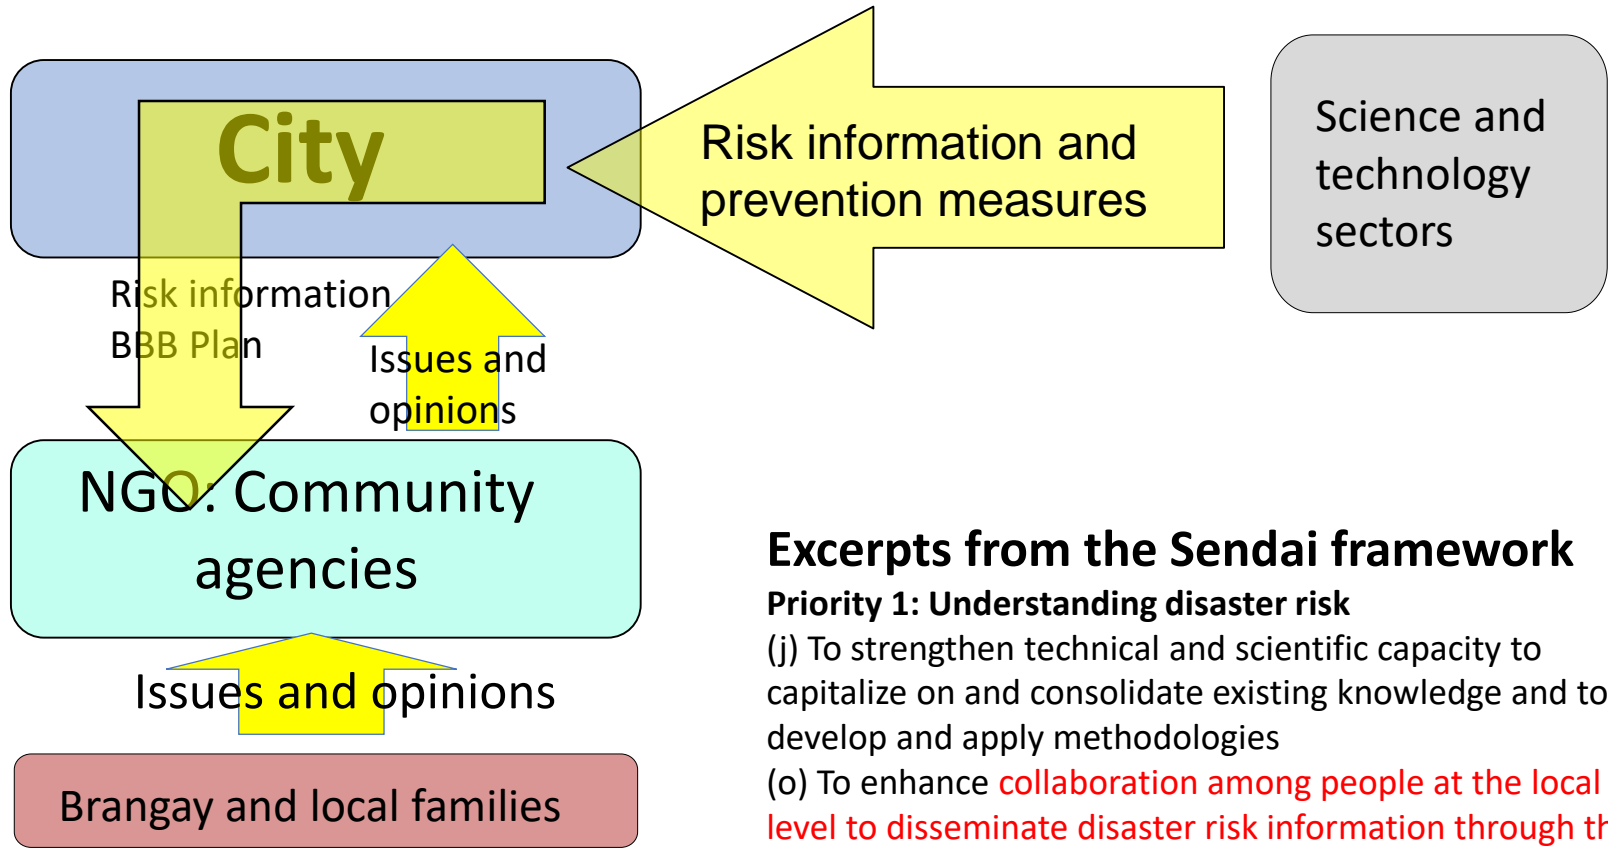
City

Risk information and prevention measures

Science and technology sectors

Risk information
BBB Plan

Issues and opinions

NGO: Community agencies

Issues and opinions

Brangay and local families

Excerpts from the Sendai framework

Priority 1: Understanding disaster risk

(j) To strengthen technical and scientific capacity to capitalize on and consolidate existing knowledge and to develop and apply methodologies

(o) To enhance collaboration among people at the local level to disseminate disaster risk information through th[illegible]